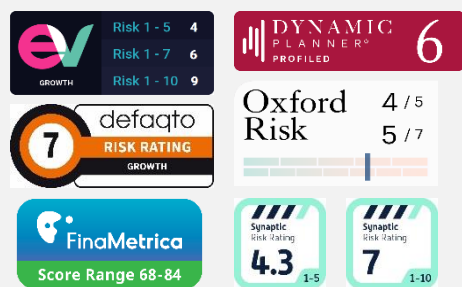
ev
GROWTH
Risk 1 - 5 4
Risk 1 - 7 6
Risk 1 - 10 9

DYNAMIC PLANNER®
PROFILED
6

7
defaqto
RISK RATING
GROWTH

Oxford Risk
4 / 5
5 / 7

FinaMetrica
Score Range 68-84

Synaptic Risk Rating
4.3
1-5

Synaptic Risk Rating
7
1-10